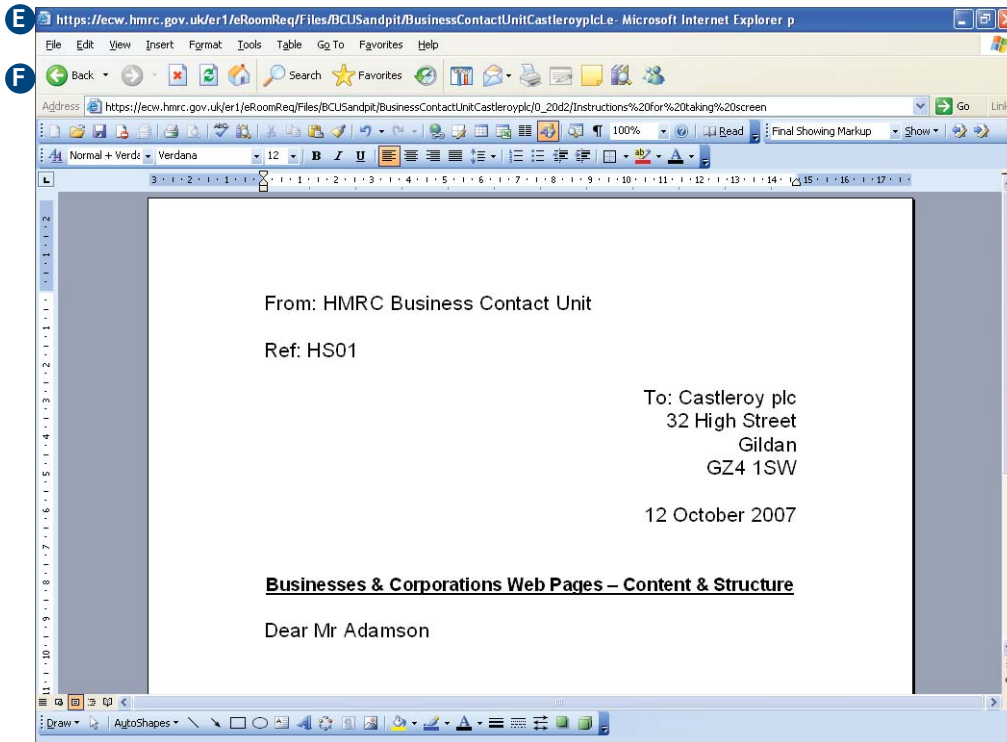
E https://ecw.hmrc.gov.uk/er1/eRoomReq/Files/BCUSandpit/BusinessContactUnitCastleroyplcLe- Microsoft Internet Explorer p

File Edit View Insert Format Tools Table Go To Favorites Help

F Back Search Favorites

Address https://ecw.hmrc.gov.uk/er1/eRoomReq/Files/BCUSandpit/BusinessContactUnitCastleroyplc/0_20d2/Instructions%20for%20taking%20screen Go Link

100% Read Final Showing Markup Show

Normal + Verda Verdana 12 B I U

From: HMRC Business Contact Unit

Ref: HS01

To: Castleroy plc
32 High Street
Gildan
GZ4 1SW

12 October 2007

Businesses & Corporations Web Pages – Content & Structure

Dear Mr Adamson

Draw AutoShapes